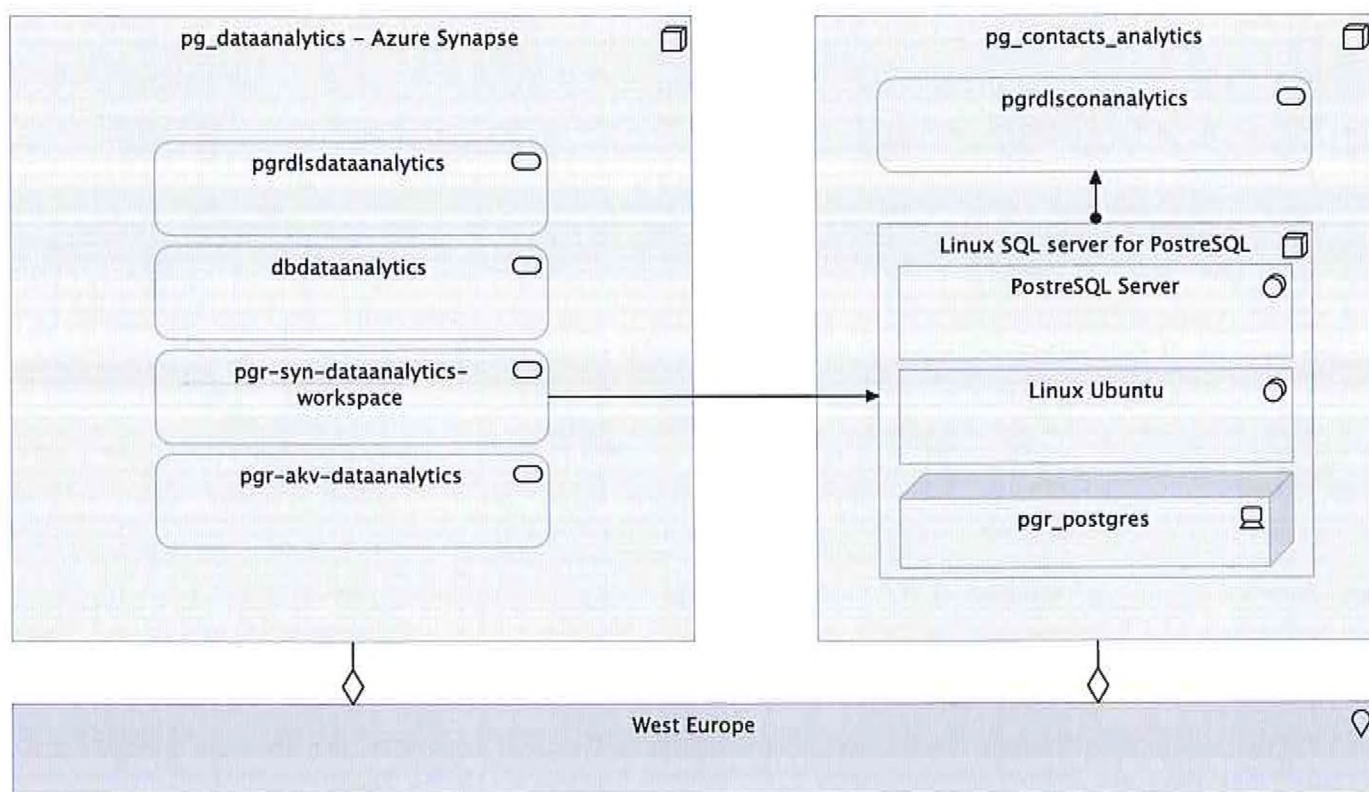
pg_dataanalytics - Azure Synapse

pgrdlsdataanalytics

dbdataanalytics

pgr-syn-dataanalytics-workspace

pgr-akv-dataanalytics

pg_contacts_analytics

pgrdlsconanalytics

Linux SQL server for PostreSQL

PostreSQL Server

Linux Ubuntu

pgr_postgres

West Europe